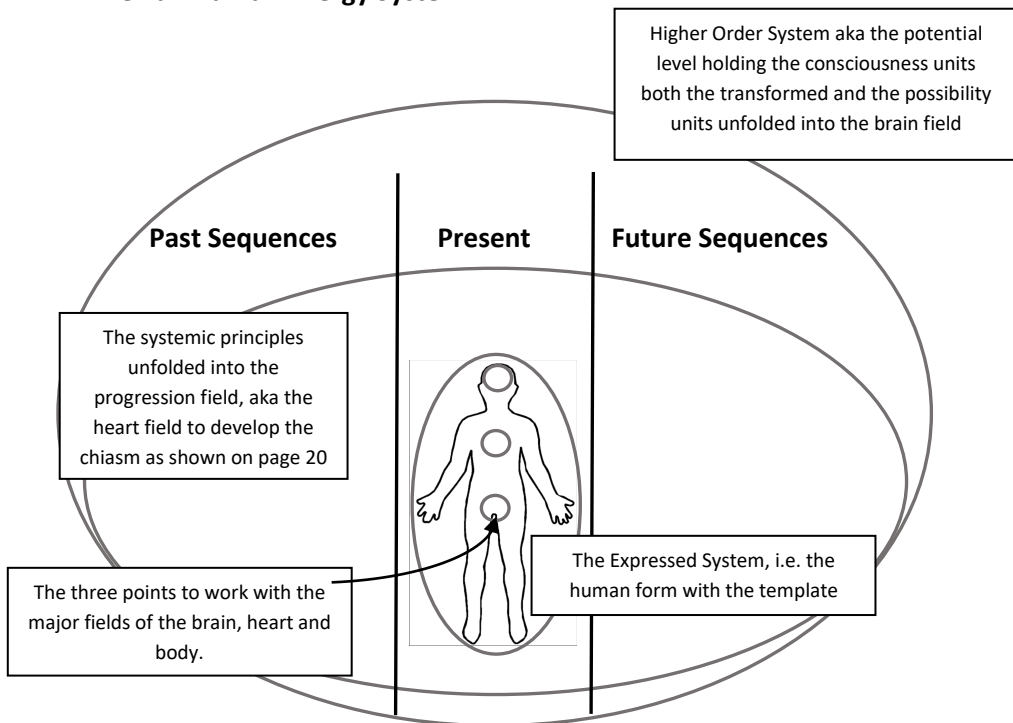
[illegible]

Higher Order System aka the potential level holding the consciousness units both the transformed and the possibility units unfolded into the brain field

Past Sequences

Present

Future Sequences

The systemic principles unfolded into the progression field, aka the heart field to develop the chiasm as shown on page 20

The Expressed System, i.e. the human form with the template

The three points to work with the major fields of the brain, heart and body.